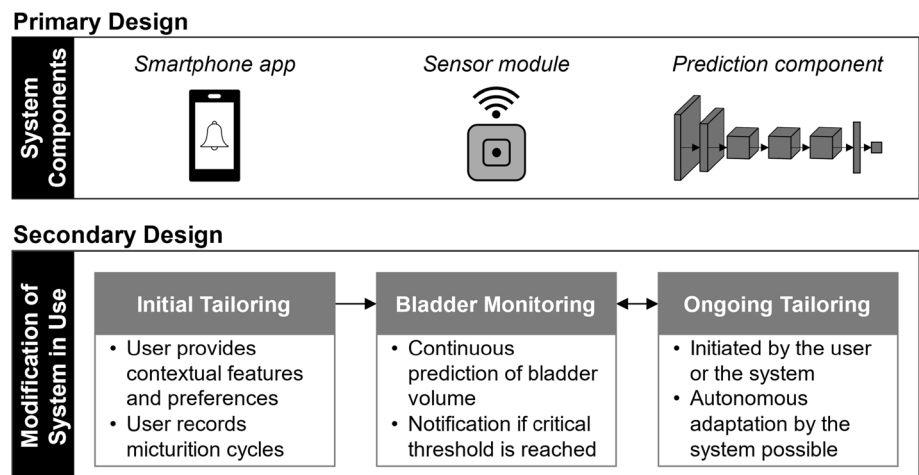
Primary Design

System Components

Smartphone app

Sensor module

Prediction component

Secondary Design

Modification of System in Use

Initial Tailoring

• User provides contextual features and preferences
• User records micturition cycles

Bladder Monitoring

• Continuous prediction of bladder volume
• Notification if critical threshold is reached

Ongoing Tailoring

• Initiated by the user or the system
• Autonomous adaptation by the system possible